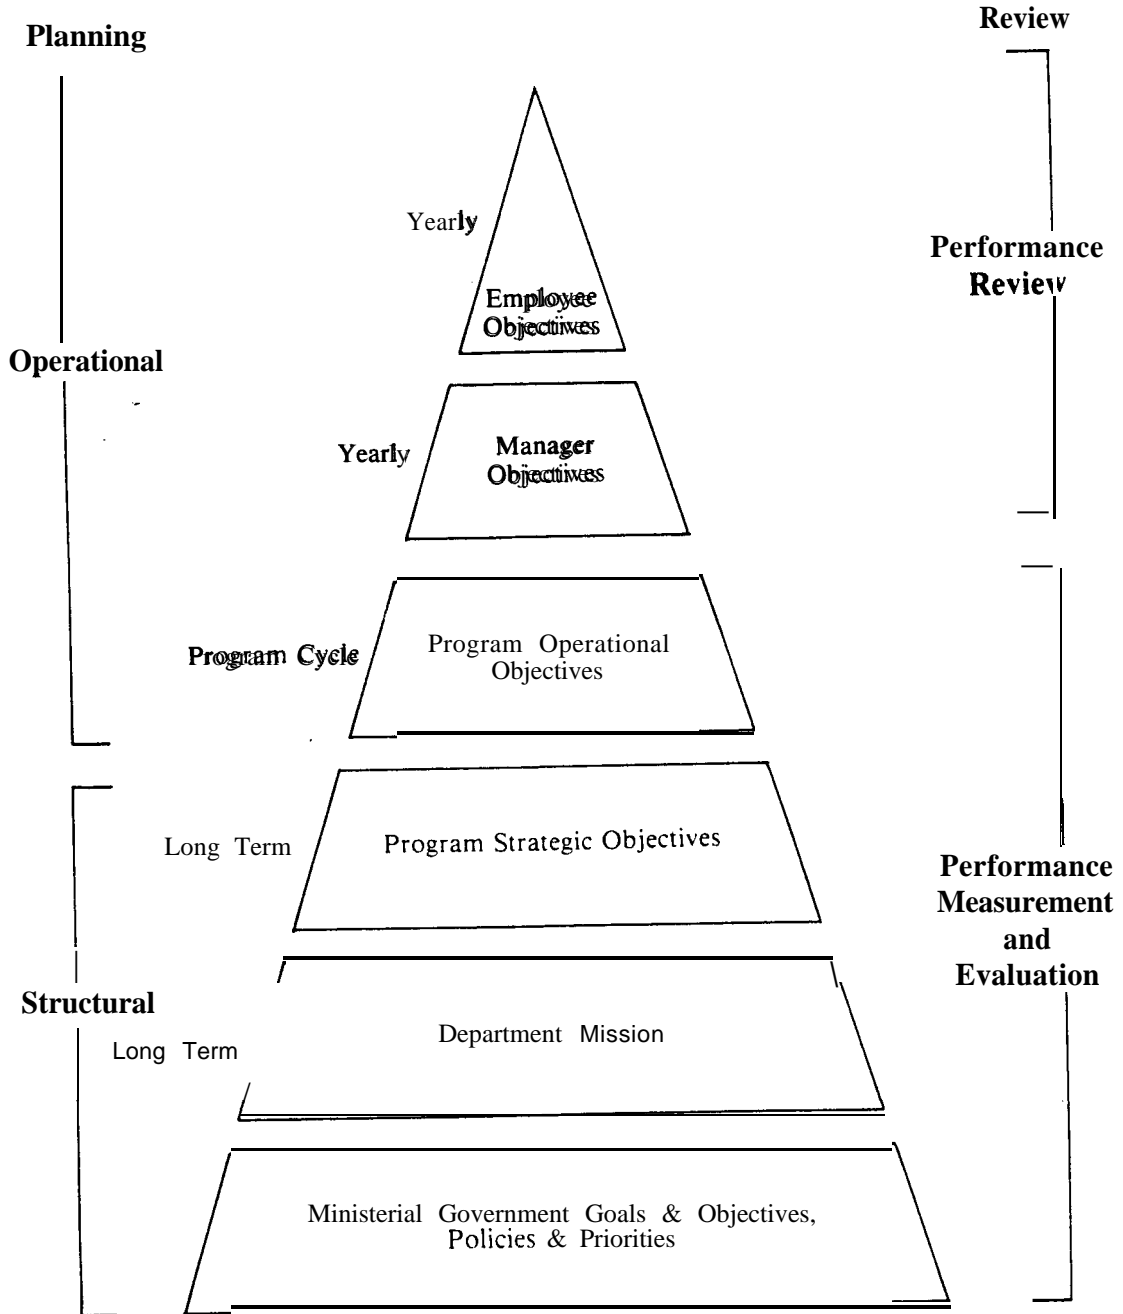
Planning

Review

Yearly

Employee Objectives

Performance Review

Operational

Yearly

Manager Objectives

Program Cycle

Program Operational Objectives

Long Term

Program Strategic Objectives

Performance Measurement and Evaluation

Structural

Long Term

Department Mission

Ministerial Government Goals & Objectives, Policies & Priorities